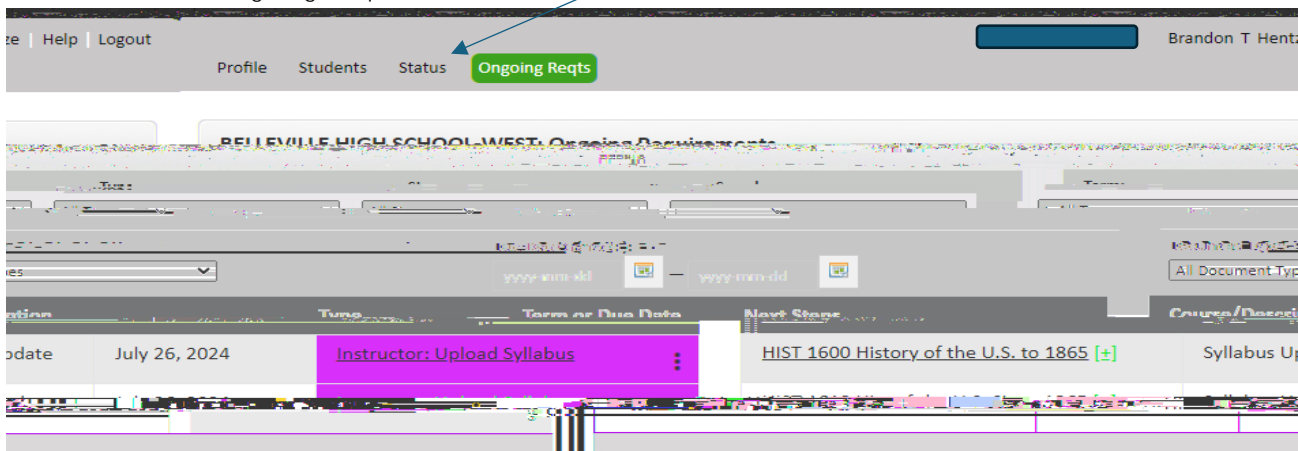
ze | Help | Logout

Brandon T Hentz

Profile Students Status Ongoing Reqts

BELLEVILLE HIGH SCHOOL-WEST: Ongoing Requirements

Type

Term

es

yyyy-mm-dd — yyyy-mm-dd

All Document Typ

ation Type Term or Due Date Next Steps Course/Descri

odate July 26, 2024 Instructor: Upload Syllabus HIST 1600 History of the U.S. to 1865 [+] Syllabus Up

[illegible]